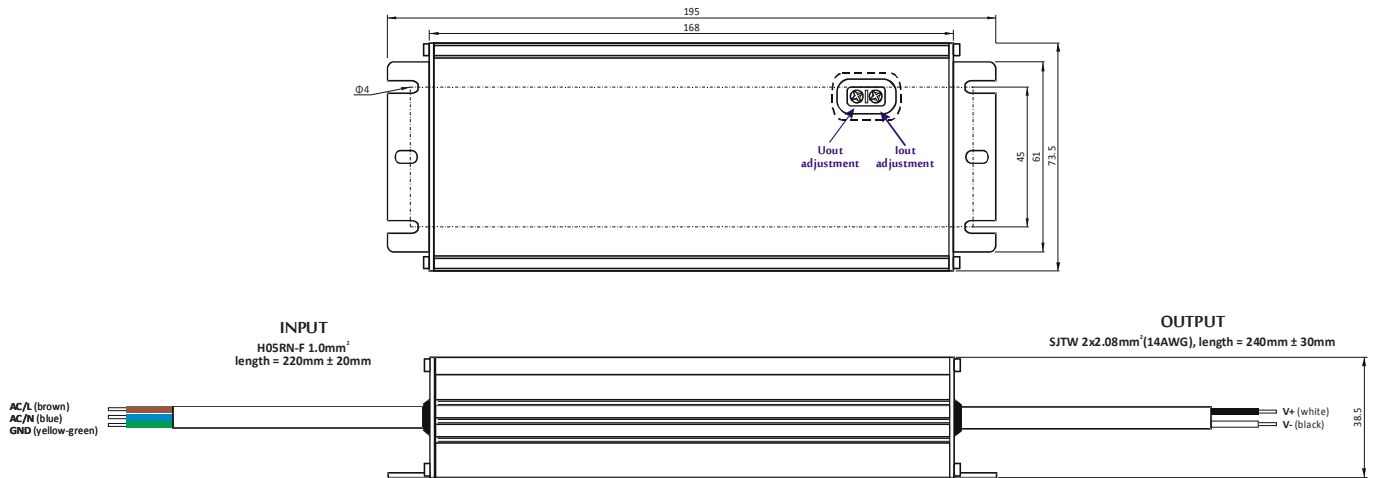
195

168

Φ4

Uout adjustment

Iout adjustment

45

61

73.5

INPUT

H05RN-F 1.0mm$^2$
length = 220mm ± 20mm

AC/L (brown)
AC/N (blue)
GND (yellow-green)

OUTPUT

SJTW 2x2.08mm$^2$(14AWG), length = 240mm ± 30mm

V+ (white)
V- (black)

38.5